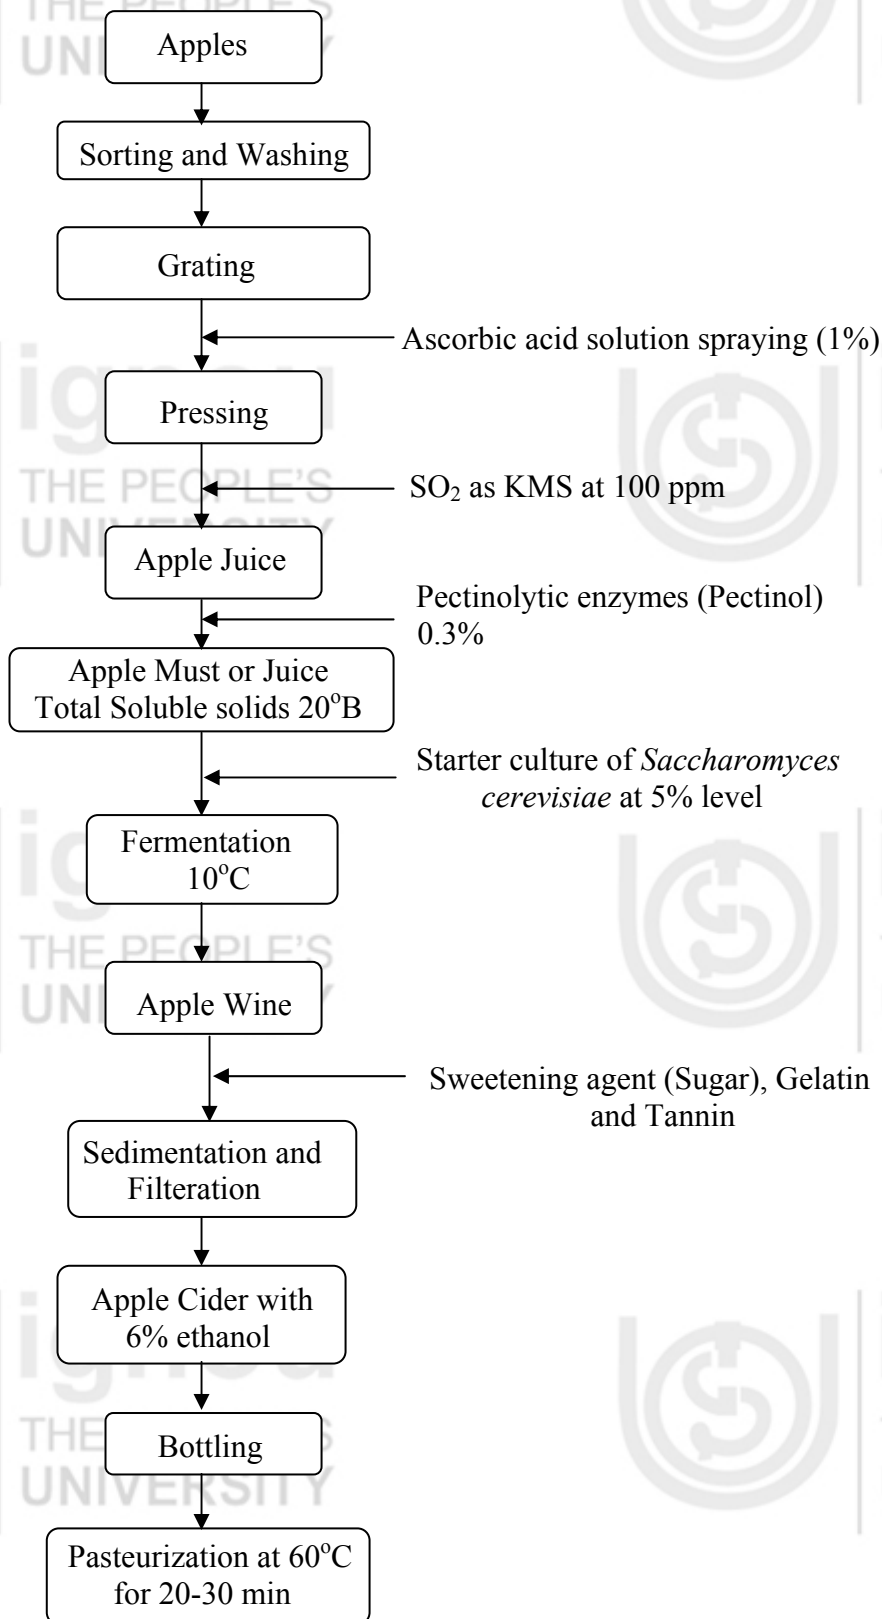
Apples

Sorting and Washing

Grating

Ascorbic acid solution spraying (1%)

Pressing

$SO_2$ as KMS at 100 ppm

Apple Juice

Pectinolytic enzymes (Pectinol) 0.3%

Apple Must or Juice Total Soluble solids 20°B

Starter culture of *Saccharomyces cerevisiae* at 5% level

Fermentation 10°C

Apple Wine

Sweetening agent (Sugar), Gelatin and Tannin

Sedimentation and Filteration

Apple Cider with 6% ethanol

Bottling

Pasteurization at 60°C for 20-30 min